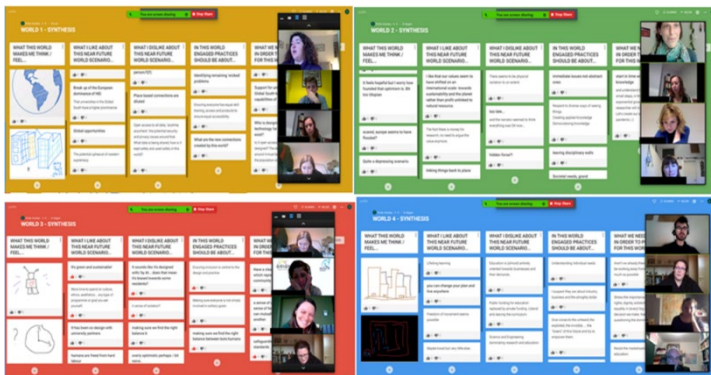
You are screen sharing Stop Share

WORLD 1 - SYNTHESIS

WHAT THIS WORLD MAKES ME THINK / FEEL...

WHAT I LIKE ABOUT THIS NEAR FUTURE WORLD SCENARIO...

WHAT I DISLIKE ABOUT THIS NEAR FUTURE WORLD SCENARIO...

IN THIS WORLD ENGAGED PRACTICES SHOULD BE ABOUT...

WHAT WE NEED IN ORDER TO FOR THIS WO

Break up of the dynamics of HE

Global opportunities

Identifying remaining 'wicked' problems

You are screen sharing Stop Share

WORLD 2 - SYNTHESIS

WHAT THIS WORLD MAKES ME THINK / FEEL...

WHAT I LIKE ABOUT THIS NEAR FUTURE WORLD SCENARIO...

WHAT I DISLIKE ABOUT THIS NEAR FUTURE WORLD SCENARIO...

IN THIS WORLD ENGAGED PRACTICES SHOULD BE ABOUT...

WHAT WE NEED IN ORDER TO FOR THIS WOR

Quite a depressing scenario.

Hidden threat?

You are screen sharing Stop Share

WORLD 3 - SYNTHESIS

WHAT THIS WORLD MAKES ME THINK / FEEL...

WHAT I LIKE ABOUT THIS NEAR FUTURE WORLD SCENARIO...

WHAT I DISLIKE ABOUT THIS NEAR FUTURE WORLD SCENARIO...

IN THIS WORLD ENGAGED PRACTICES SHOULD BE ABOUT...

WHAT WE NEED IN ORDER TO FOR THIS WOR

It's green and sustainable!

A sense of isolation

You are screen sharing Stop Share

WORLD 4 - SYNTHESIS

WHAT THIS WORLD MAKES ME THINK / FEEL...

WHAT I LIKE ABOUT THIS NEAR FUTURE WORLD SCENARIO...

WHAT I DISLIKE ABOUT THIS NEAR FUTURE WORLD SCENARIO...

IN THIS WORLD ENGAGED PRACTICES SHOULD BE ABOUT...

WHAT WE NEED IN ORDER TO FOR THIS WOR

Lifelong learning

Understanding individual needs

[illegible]